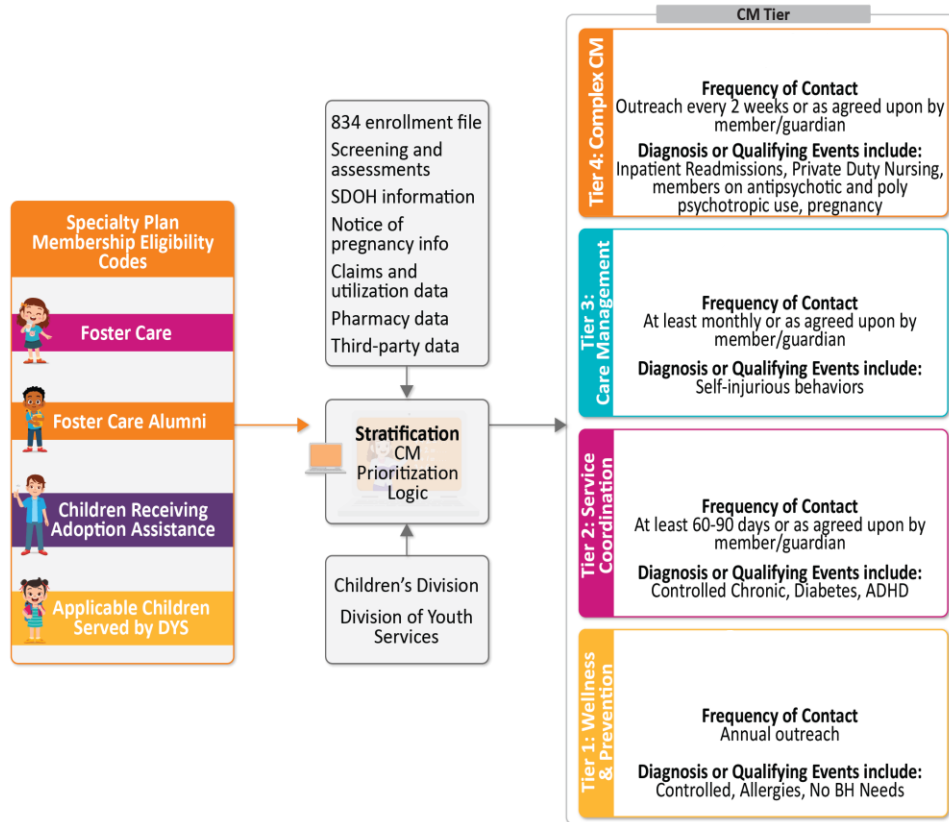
Specialty Plan Membership Eligibility Codes

Foster Care

Foster Care Alumni

Children Receiving Adoption Assistance

Applicable Children Served by DYS

834 enrollment file
Screening and assessments
SDOH information
Notice of pregnancy info
Claims and utilization data
Pharmacy data
Third-party data

Stratification
CM Prioritization Logic

Children's Division
Division of Youth Services

CM Tier

Tier 4: Complex CM
Frequency of Contact
Outreach every 2 weeks or as agreed upon by member/guardian
Diagnosis or Qualifying Events include:
Inpatient Readmissions, Private Duty Nursing, members on antipsychotic and poly psychotropic use, pregnancy

Tier 3: Care Management
Frequency of Contact
At least monthly or as agreed upon by member/guardian
Diagnosis or Qualifying Events include:
Self-injurious behaviors

Tier 2: Service Coordination
Frequency of Contact
At least 60-90 days or as agreed upon by member/guardian
Diagnosis or Qualifying Events include:
Controlled Chronic, Diabetes, ADHD

Tier 1: Wellness & Prevention
Frequency of Contact
Annual outreach
Diagnosis or Qualifying Events include:
Controlled, Allergies, No BH Needs